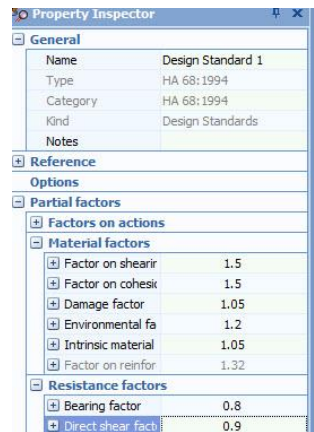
Property Inspector

General

| | |
|---|---|
| Name | Design Standard 1 |
| Type | HA 68:1994 |
| Category | HA 68:1994 |
| Kind | Design Standards |
| Notes | |

Reference

Options

Partial factors

Factors on actions

Material factors

| | |
|---|---|
| Factor on shearir | 1.5 |
| Factor on cohesic | 1.5 |
| Damage factor | 1.05 |
| Environmental fa | 1.2 |
| Intrinsic material | 1.05 |
| Factor on reinfor | 1.32 |

Resistance factors

| | |
|---|---|
| Bearing factor | 0.8 |
| Direct shear fact | 0.9 |